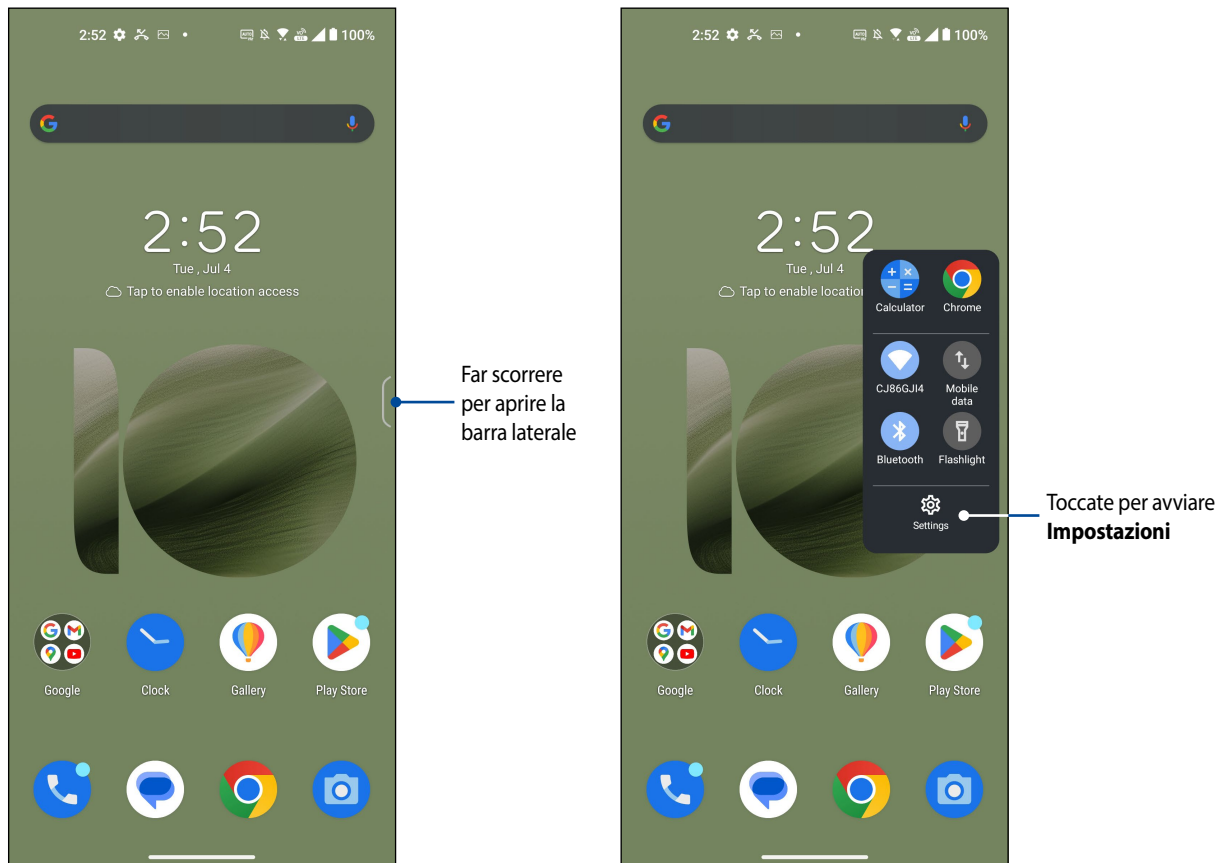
2:52 100%

2:52
Tue , Jul 4
Tap to enable location access

Far scorrere per aprire la barra laterale

Google
Clock
Gallery
Play Store

2:52 100%

2:52
Tue , Jul 4
Tap to enable location

Calculator
Chrome
CJ86GJI4
Mobile data
Bluetooth
Flashlight
Settings

Toccate per avviare **Impostazioni**

Google
Clock
Gallery
Play Store